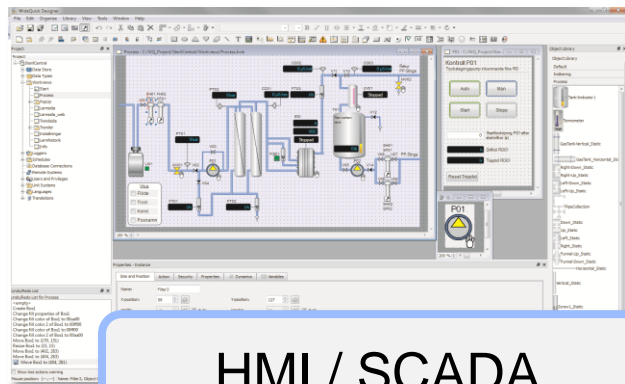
WideQuick Designer

File Edit Drawing Library View Tools Window Help

Project

Process - C:/WQ_Projects/StartKontroll/Workviews/Process.wv

P01 - C:/WQ_Projects/View

Kontroll P01

Auto

Man

Start

Stopp

Reset Trippet

Stopped

P01

Object Library

Properties - Instance

Size and Position

Action

Security

Properties

Dynamics

Variables

Name:

Position:

Translation:

HMI / SCADA